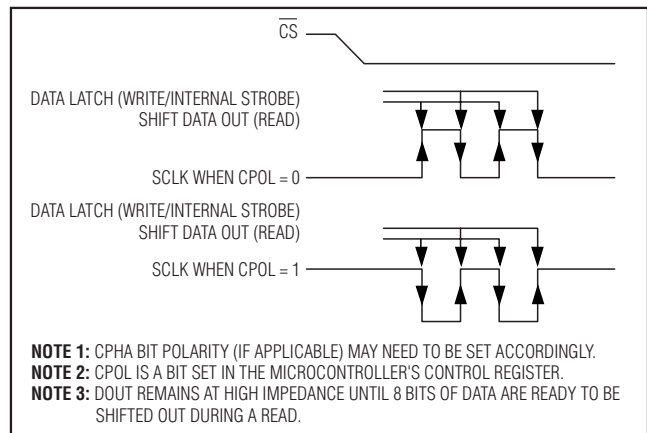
$\overline{CS}$

DATA LATCH (WRITE/INTERNAL STROBE)
SHIFT DATA OUT (READ)

SCLK WHEN CPOL = 0

DATA LATCH (WRITE/INTERNAL STROBE)
SHIFT DATA OUT (READ)

SCLK WHEN CPOL = 1

**NOTE 1:** CPHA BIT POLARITY (IF APPLICABLE) MAY NEED TO BE SET ACCORDINGLY.
**NOTE 2:** CPOL IS A BIT SET IN THE MICROCONTROLLER'S CONTROL REGISTER.
**NOTE 3:** DOUT REMAINS AT HIGH IMPEDANCE UNTIL 8 BITS OF DATA ARE READY TO BE SHIFTED OUT DURING A READ.